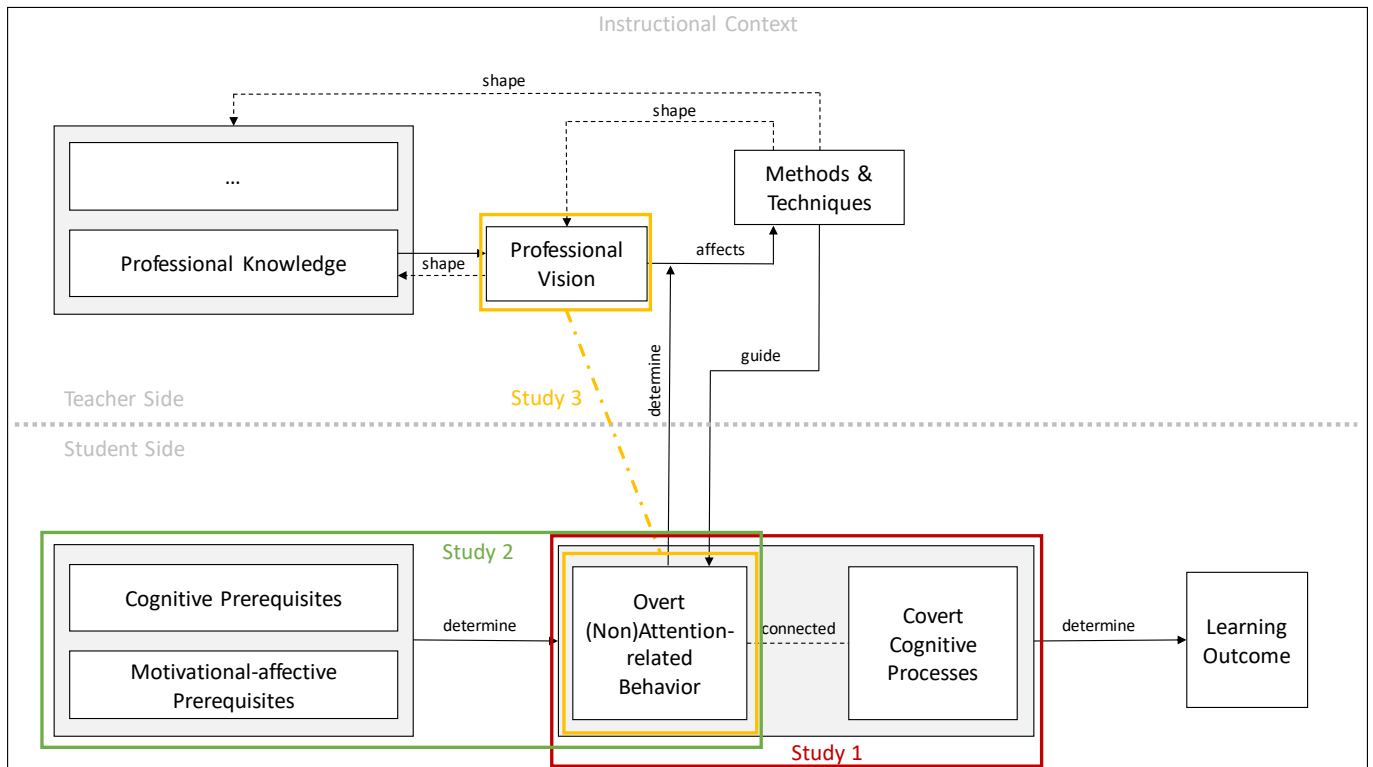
Instructional Context

shape

shape

...

Professional Knowledge

shape

Professional Vision

affects

Methods & Techniques

determine

guide

Study 3

Teacher Side

Student Side

Study 2

Cognitive Prerequisites

Motivational-affective Prerequisites

determine

Overt (Non)Attention-related Behavior

connected

Covert Cognitive Processes

determine

Learning Outcome

Study 1